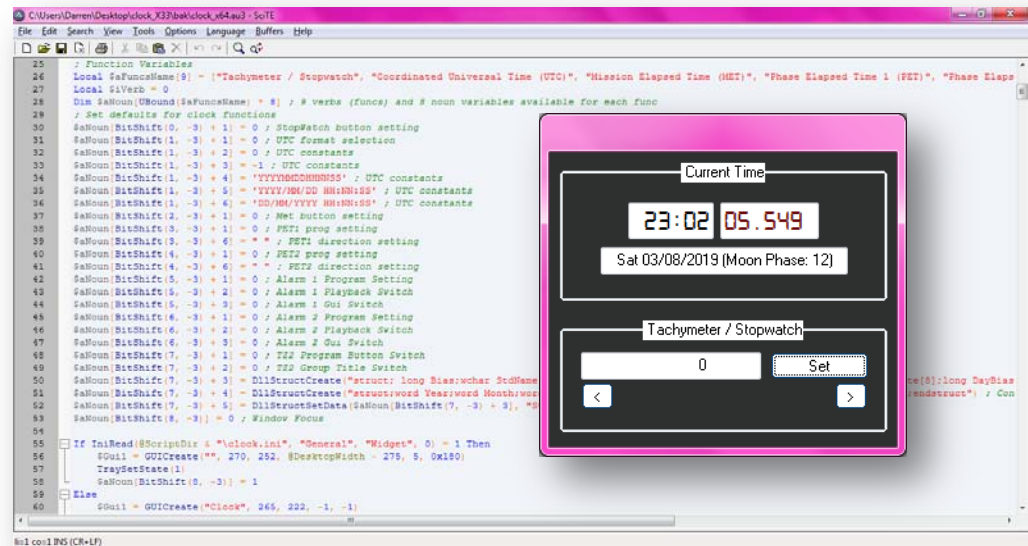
C:\Users\Darren\Desktop\clock_X33\bak\clock_x64.au3 - SciTE

File Edit Search View Tools Options Language Buffers Help

25 ; Function Variables
26 Local $aFuncsName[9] = ["Tachymeter / Stopwatch", "Coordinated Universal Time (UTC)", "Mission Elapsed Time (MET)", "Phase Elapsed Time 1 (PET)", "Phase Elaps
27 Local $iVerb = 0
28 Dim $aNoun[UBound($aFuncsName) * 8] ; 8 verbs (funcs) and 8 noun variables available for each func
29 ; Set defaults for clock functions
30 $aNoun[BitShift(0, -3) + 1] = 0 ; StopWatch button setting
31 $aNoun[BitShift(1, -3) + 1] = 0 ; UTC format selection
32 $aNoun[BitShift(1, -3) + 2] = 0 ; UTC constants
33 $aNoun[BitShift(1, -3) + 3] = -1 ; UTC constants
34 $aNoun[BitShift(1, -3) + 4] = 'YYYYMMDDHHMMSS' ; UTC constants
35 $aNoun[BitShift(1, -3) + 5] = 'YYYY/MM/DD HH:NN:SS' ; UTC constants
36 $aNoun[BitShift(1, -3) + 6] = 'DD/MM/YYYY HH:NN:SS' ; UTC constants
37 $aNoun[BitShift(2, -3) + 1] = 0 ; Met button setting
38 $aNoun[BitShift(3, -3) + 1] = 0 ; PET1 prog setting
39 $aNoun[BitShift(3, -3) + 6] = " " ; PET1 direction setting
40 $aNoun[BitShift(4, -3) + 1] = 0 ; PET2 prog setting
41 $aNoun[BitShift(4, -3) + 6] = " " ; PET2 direction setting
42 $aNoun[BitShift(5, -3) + 1] = 0 ; Alarm 1 Program Setting
43 $aNoun[BitShift(5, -3) + 2] = 0 ; Alarm 1 Playback Switch
44 $aNoun[BitShift(5, -3) + 3] = 0 ; Alarm 1 Gui Switch
45 $aNoun[BitShift(6, -3) + 1] = 0 ; Alarm 2 Program Setting
46 $aNoun[BitShift(6, -3) + 2] = 0 ; Alarm 2 Playback Switch
47 $aNoun[BitShift(6, -3) + 3] = 0 ; Alarm 2 Gui Switch
48 $aNoun[BitShift(7, -3) + 1] = 0 ; TZ2 Program Button Switch
49 $aNoun[BitShift(7, -3) + 2] = 0 ; TZ2 Group Title Switch
50 $aNoun[BitShift(7, -3) + 3] = DllStructCreate("struct; long Bias;wchar StdName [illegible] te[8];long DayBias
51 $aNoun[BitShift(7, -3) + 4] = DllStructCreate("struct;word Year;word Month;wor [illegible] endstruct") ; Con
52 $aNoun[BitShift(7, -3) + 5] = DllStructSetData($aNoun[BitShift(7, -3) + 3], "S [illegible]
53 $aNoun[BitShift(8, -3)] = 0 ; Window Focus
54
55 If IniRead(@ScriptDir & "\clock.ini", "General", "Widget", 0) = 1 Then
56 $Gui1 = GUICreate("", 270, 252, @DesktopWidth - 275, 5, 0x180)
57 TraySetState(1)
58 $aNoun[BitShift(8, -3)] = 1
59 Else
60 $Gui1 = GUICreate("Clock", 265, 222, -1, -1)

Current Time
23:02 05.549
Sat 03/08/2019 (Moon Phase: 12)

Tachymeter / Stopwatch
0
Set
<
>

li=1 co=1 INS (CR+LF)